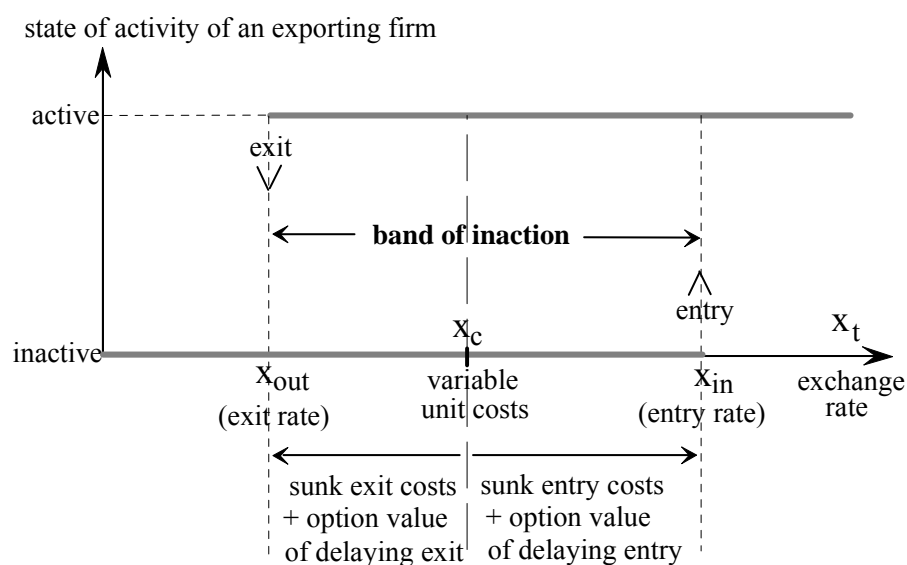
state of activity of an exporting firm

active

exit

band of inaction

entry

$x_c$

$x_t$

inactive

$x_{out}$
(exit rate)

variable
unit costs

$x_{in}$
(entry rate)

exchange
rate

sunk exit costs
+ option value
of delaying exit

sunk entry costs
+ option value
of delaying entry